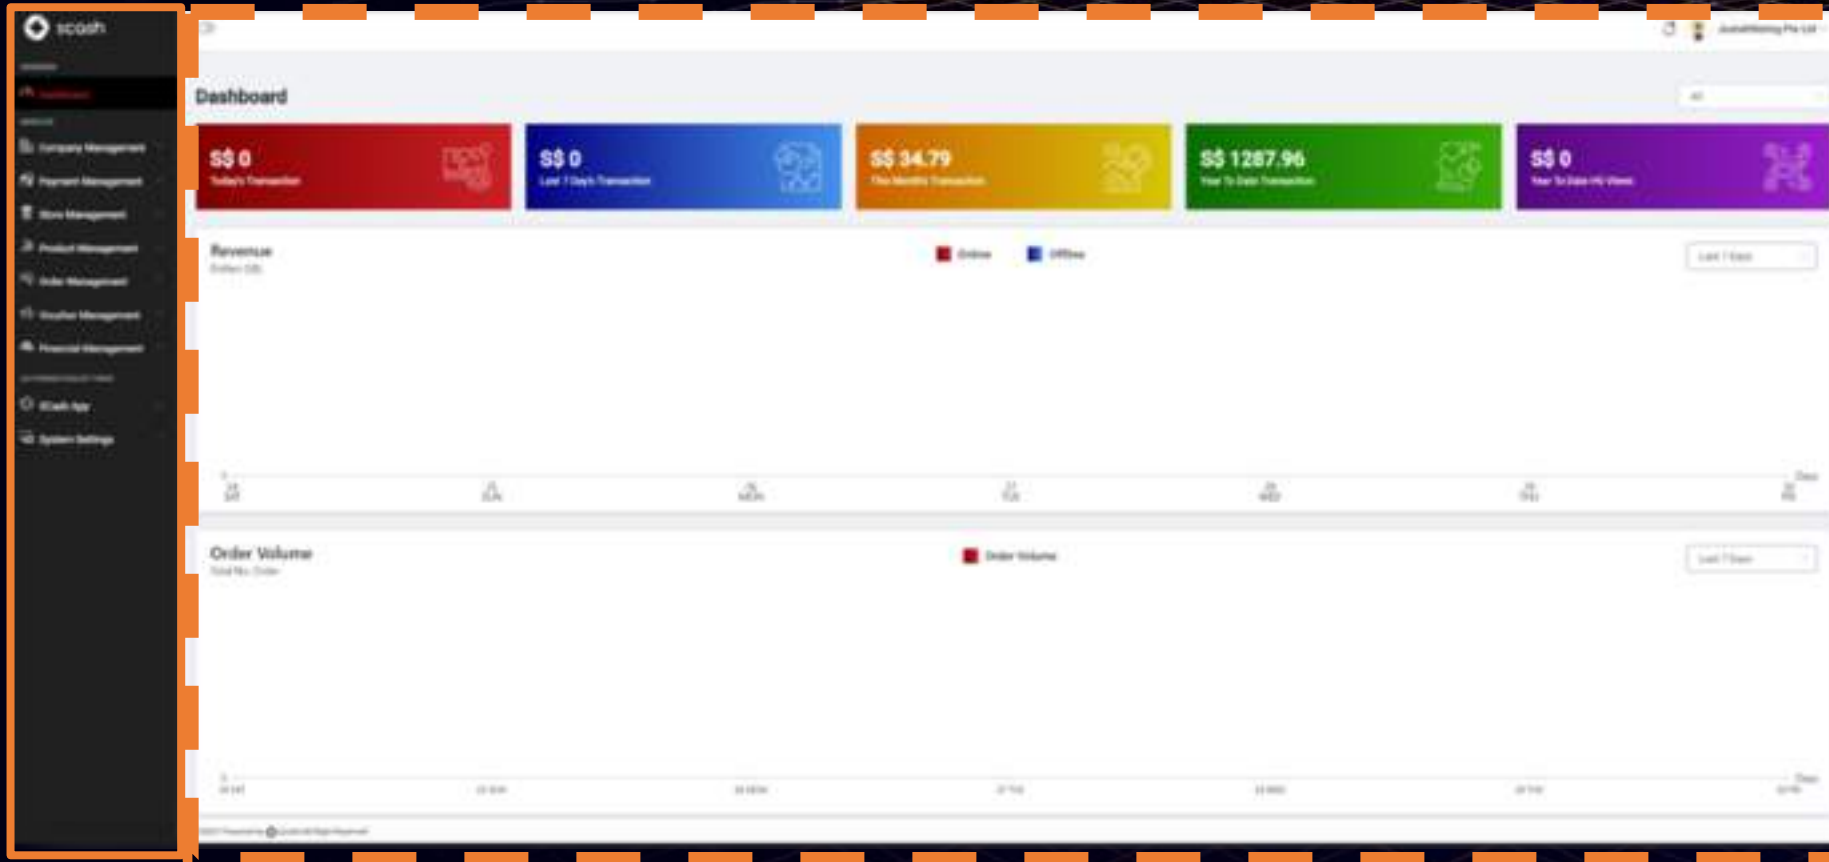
scash

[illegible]

Dashboard

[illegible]

Company Management

Payment Management

Store Management

Product Management

Order Management

Voucher Management

Financial Management

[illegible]

SCash App

System Settings

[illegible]

Dashboard

S$ 0
Today's Transaction

S$ 0
Last 7 Days Transaction

S$ 34.79
This Month's Transaction

S$ 1287.96
Year To Date Transaction

S$ 0
Year To Date HS Views

Revenue
Dollars (S$)

Online

Offline

Last 7 Days

Days

Order Volume
Total No. Order

Order Volume

Last 7 Days

Days

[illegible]